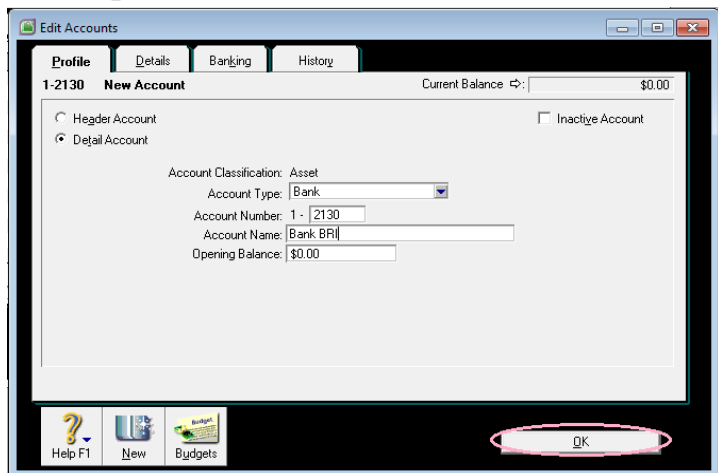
Edit Accounts

Profile | Details | Banking | History

1-2130 New Account

Current Balance ⇨: $0.00

Header Account

Detail Account

Inactive Account

Account Classification: Asset

Account Type: Bank

Account Number: 1 - 2130

Account Name: Bank BRI

Opening Balance: $0.00

Help F1

New

Budget

Budgets

OK